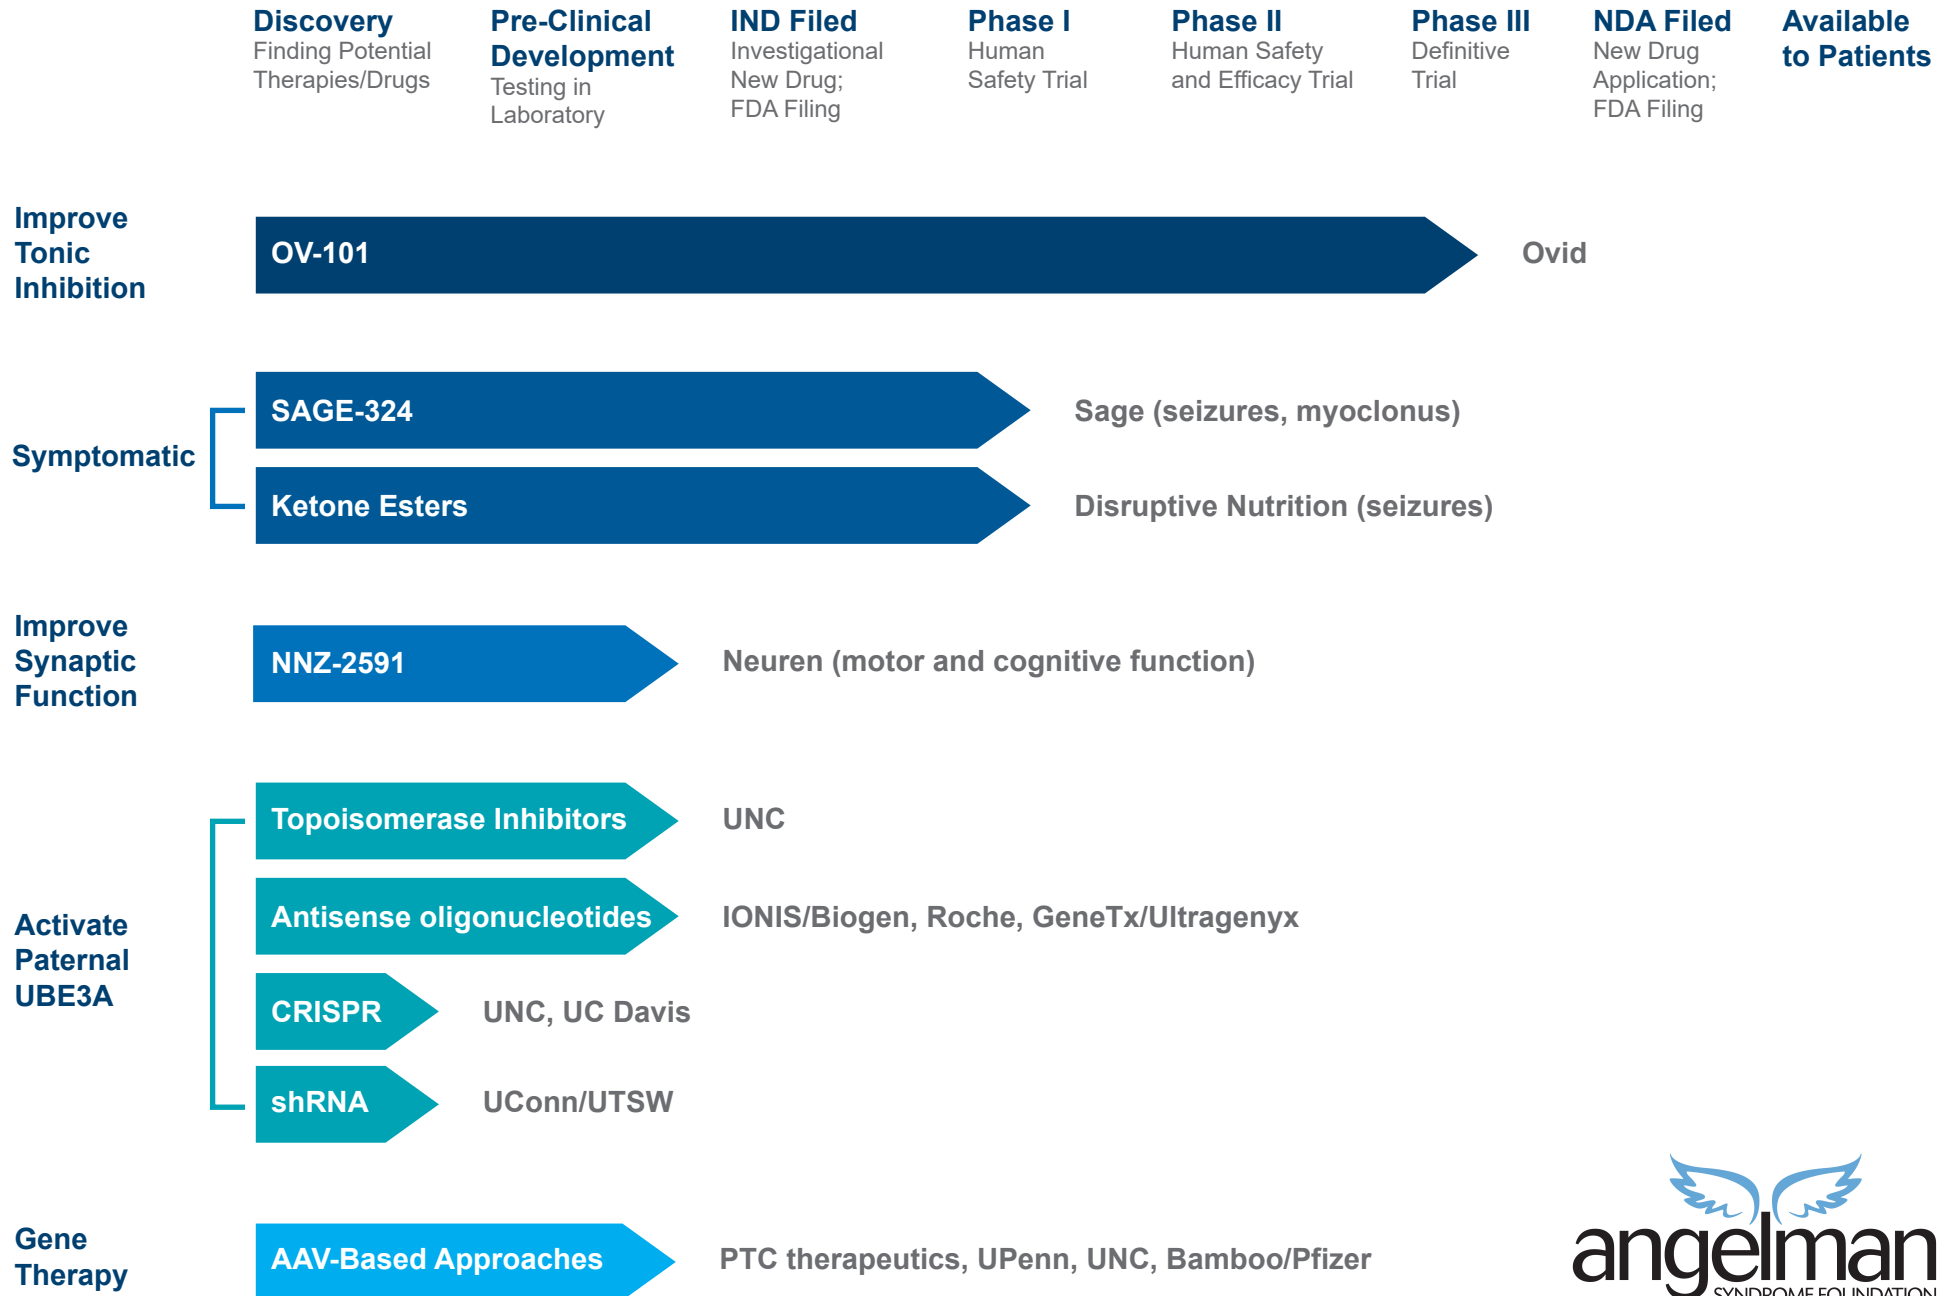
Discovery
Finding Potential Therapies/Drugs

Pre-Clinical Development
Testing in Laboratory

IND Filed
Investigational New Drug; FDA Filing

Phase I
Human Safety Trial

Phase II
Human Safety and Efficacy Trial

Phase III
Definitive Trial

NDA Filed
New Drug Application; FDA Filing

Available to Patients

Improve Tonic Inhibition

OV-101

Ovid

Symptomatic

SAGE-324

Sage (seizures, myoclonus)

Ketone Esters

Disruptive Nutrition (seizures)

Improve Synaptic Function

NNZ-2591

Neuren (motor and cognitive function)

Activate Paternal UBE3A

Topoisomerase Inhibitors

UNC

Antisense oligonucleotides

IONIS/Biogen, Roche, GeneTx/Ultragenyx

CRISPR

UNC, UC Davis

shRNA

UConn/UTSW

Gene Therapy

AAV-Based Approaches

PTC therapeutics, UPenn, UNC, Bamboo/Pfizer

angelman
SYNDROME FOUNDATION